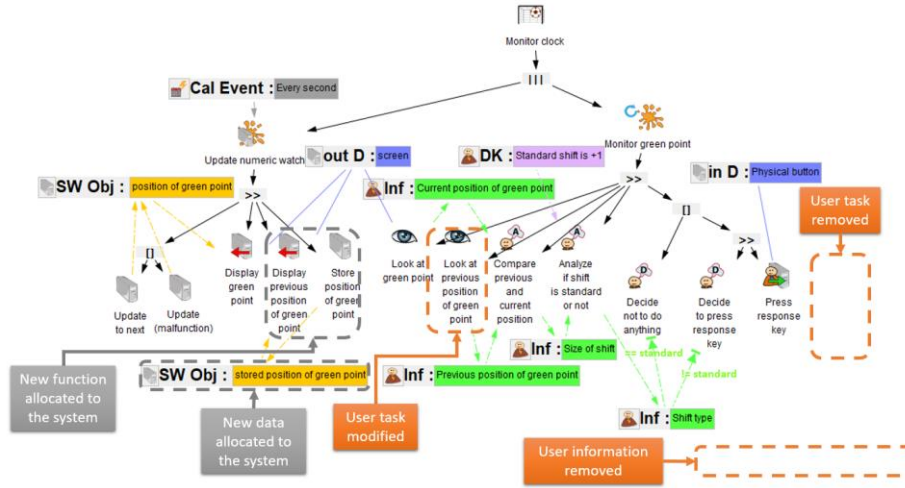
Monitor clock

|||

Cal Event : Every second

Update numeric watch

out D : screen

DK : Standard shift is +1

Monitor green point

SW Obj : position of green point

>>

Inf : Current position of green point

>>

in D : Physical button

[]

User task removed

[]

Update to next

Update (malfunction)

Display green point

Display previous position of green point

Store position of green point

Look at green point

Look at previous position of green point

Compare previous and current position

Analyze if shift is standard or not

Decide not to do anything

>>

Decide to press response key

Press response key

Inf : Size of shift

== standard

!= standard

New function allocated to the system

SW Obj : stored position of green point

Inf : Previous position of green point

New data allocated to the system

User task modified

Inf : Shift type

User information removed